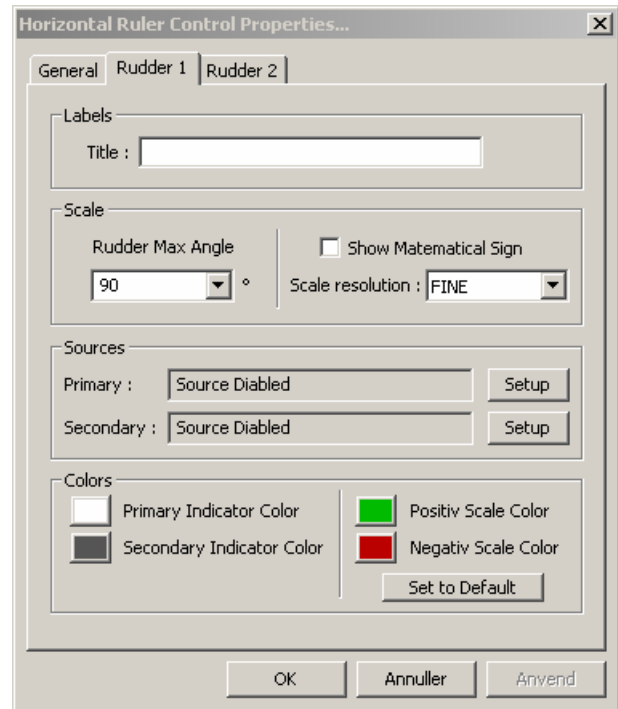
Horizontal Ruler Control Properties...

General | Rudder 1 | Rudder 2

Labels
Title :

Scale
Rudder Max Angle
90 °
Show Matematical Sign
Scale resolution : FINE

Sources
Primary : Source Diabled Setup
Secondary : Source Diabled Setup

Colors
Primary Indicator Color
Secondary Indicator Color
Positiv Scale Color
Negativ Scale Color
Set to Default

OK | Annuller | Anvend